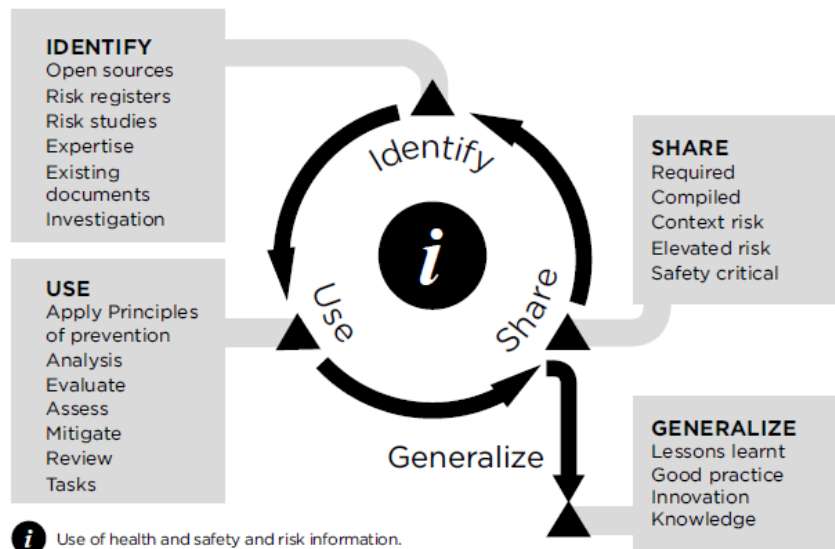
IDENTIFY
Open sources
Risk registers
Risk studies
Expertise
Existing documents
Investigation

SHARE
Required
Compiled
Context risk
Elevated risk
Safety critical

USE
Apply Principles of prevention
Analysis
Evaluate
Assess
Mitigate
Review
Tasks

GENERALIZE
Lessons learnt
Good practice
Innovation
Knowledge

Identify
Share
Use
i
Generalize

i Use of health and safety and risk information.